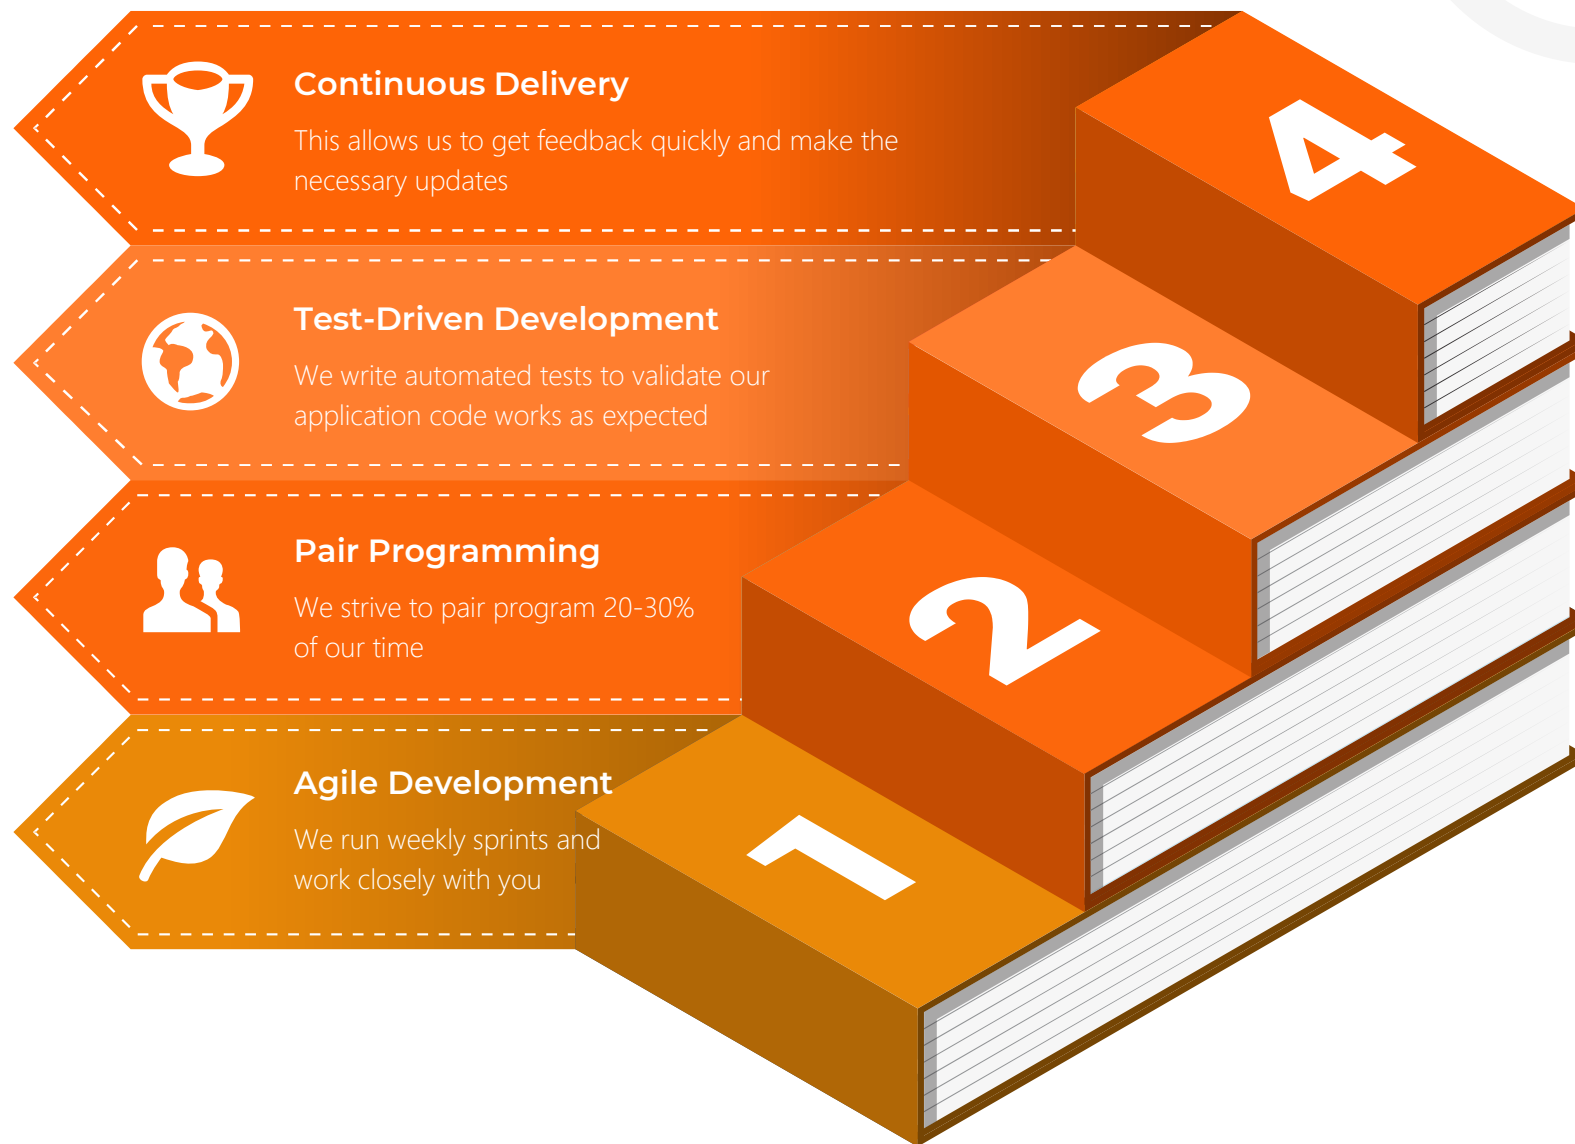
Continuous Delivery

This allows us to get feedback quickly and make the necessary updates

Test-Driven Development

We write automated tests to validate our application code works as expected

Pair Programming

We strive to pair program 20-30% of our time

Agile Development

We run weekly sprints and work closely with you

4

3

2

1